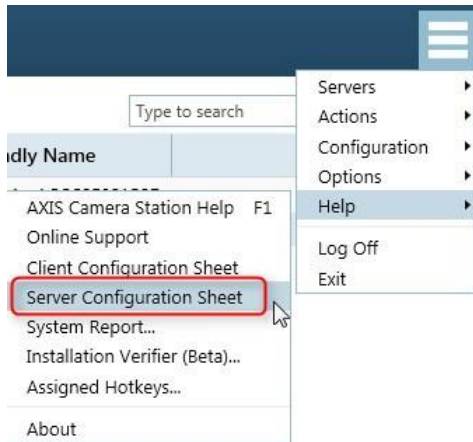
Type to search

ndly Name

Servers
Actions
Configuration
Options
Help

Log Off
Exit

AXIS Camera Station Help F1
Online Support
Client Configuration Sheet
Server Configuration Sheet
System Report...
Installation Verifier (Beta)...
Assigned Hotkeys...

About